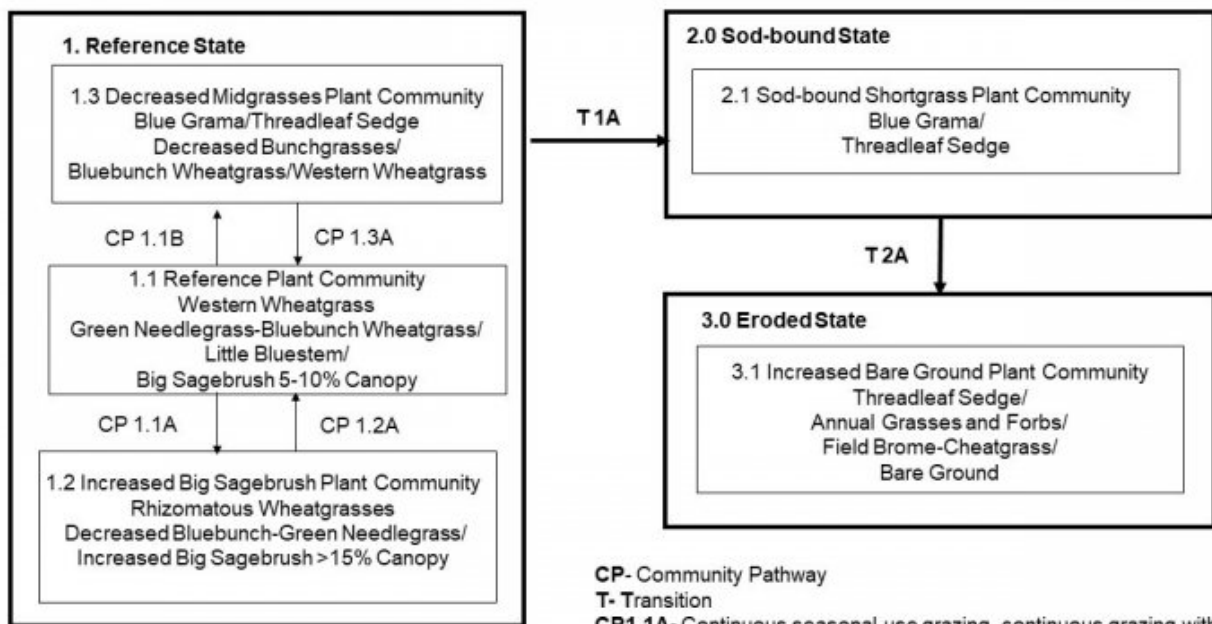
1. Reference State

1.3 Decreased Midgrasses Plant Community
Blue Grama/Threadleaf Sedge
Decreased Bunchgrasses/
Bluebunch Wheatgrass/Western Wheatgrass

CP 1.1B

CP 1.3A

1.1 Reference Plant Community
Western Wheatgrass
Green Needlegrass-Bluebunch Wheatgrass/
Little Bluestem/
Big Sagebrush 5-10% Canopy

CP 1.1A

CP 1.2A

1.2 Increased Big Sagebrush Plant Community
Rhizomatous Wheatgrasses
Decreased Bluebunch-Green Needlegrass/
Increased Big Sagebrush >15% Canopy

T 1A

2.0 Sod-bound State

2.1 Sod-bound Shortgrass Plant Community
Blue Grama/
Threadleaf Sedge

T 2A

3.0 Eroded State

3.1 Increased Bare Ground Plant Community
Threadleaf Sedge/
Annual Grasses and Forbs/
Field Brome-Cheatgrass/
Bare Ground

CP- Community Pathway
T- Transition
CP1.1A- Continuous seasonal-use grazing, continuous grazing with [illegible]